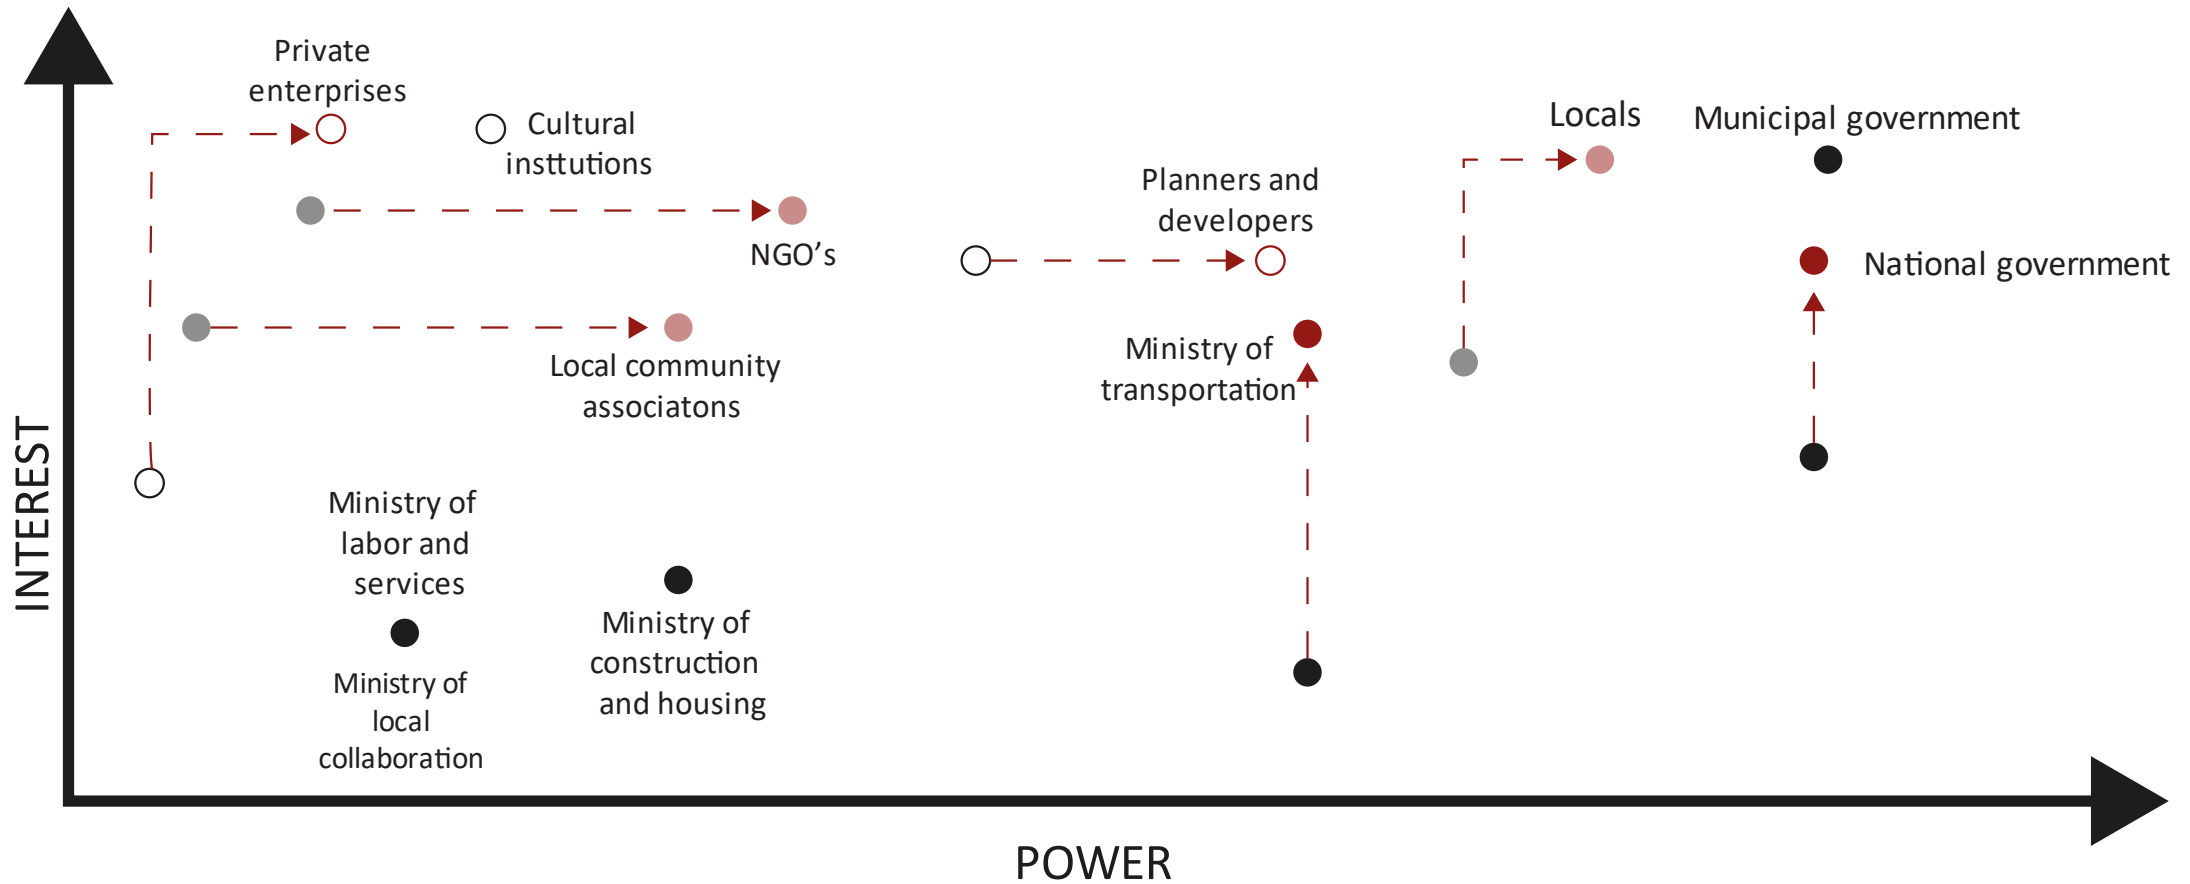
Private enterprises

Cultural institutions

Locals

Municipal government

Planners and developers

NGO's

National government

Ministry of transportation

Local community associations

INTEREST

Ministry of labor and services

Ministry of construction and housing

Ministry of local collaboration

POWER